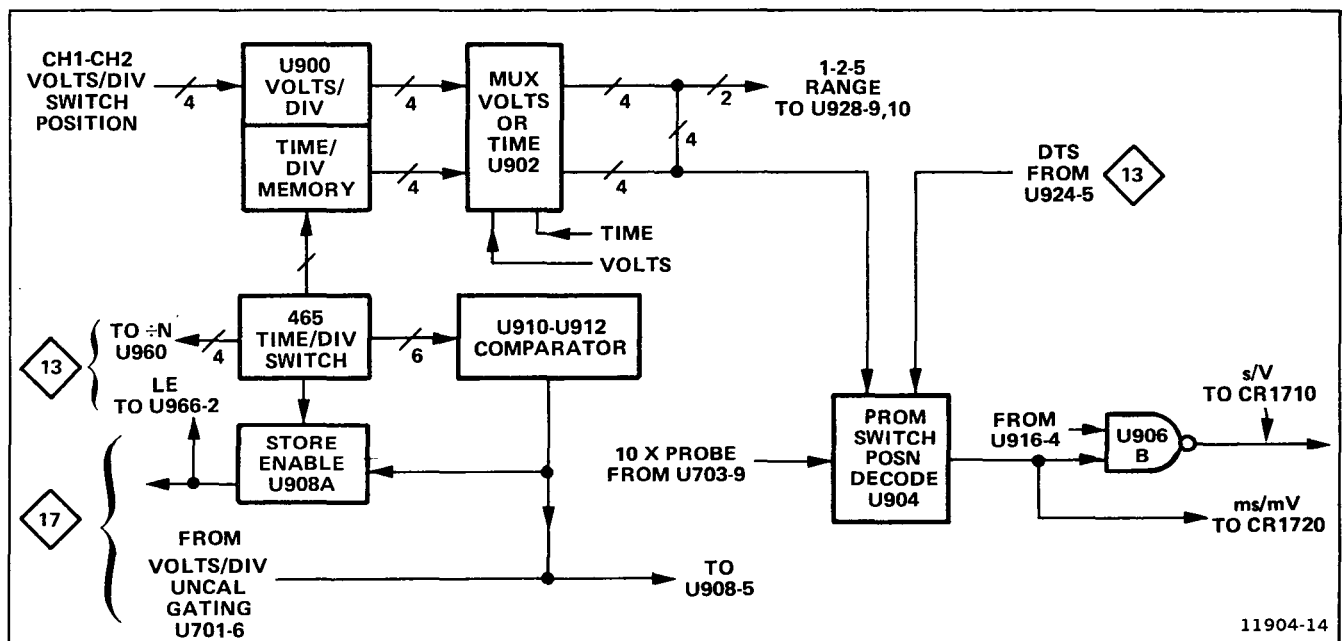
CH1-CH2 VOLTS/DIV SWITCH POSITION

4

U900 VOLTS/ DIV

TIME/ DIV MEMORY

4

4

MUX VOLTS OR TIME U902

4

4

4

2

1-2-5 RANGE TO U928-9,10

TIME

VOLTS

DTS FROM U924-5

13

TO ÷N U960

4

465 TIME/DIV SWITCH

6

U910-U912 COMPARATOR

13

LE TO U966-2

STORE ENABLE U908A

17

FROM VOLTS/DIV UNCAL GATING U701-6

TO U908-5

10 X PROBE FROM U703-9

PROM SWITCH POSN DECODE U904

FROM U916-4

U906 B

s/V TO CR1710

ms/mV TO CR1720

11904-14